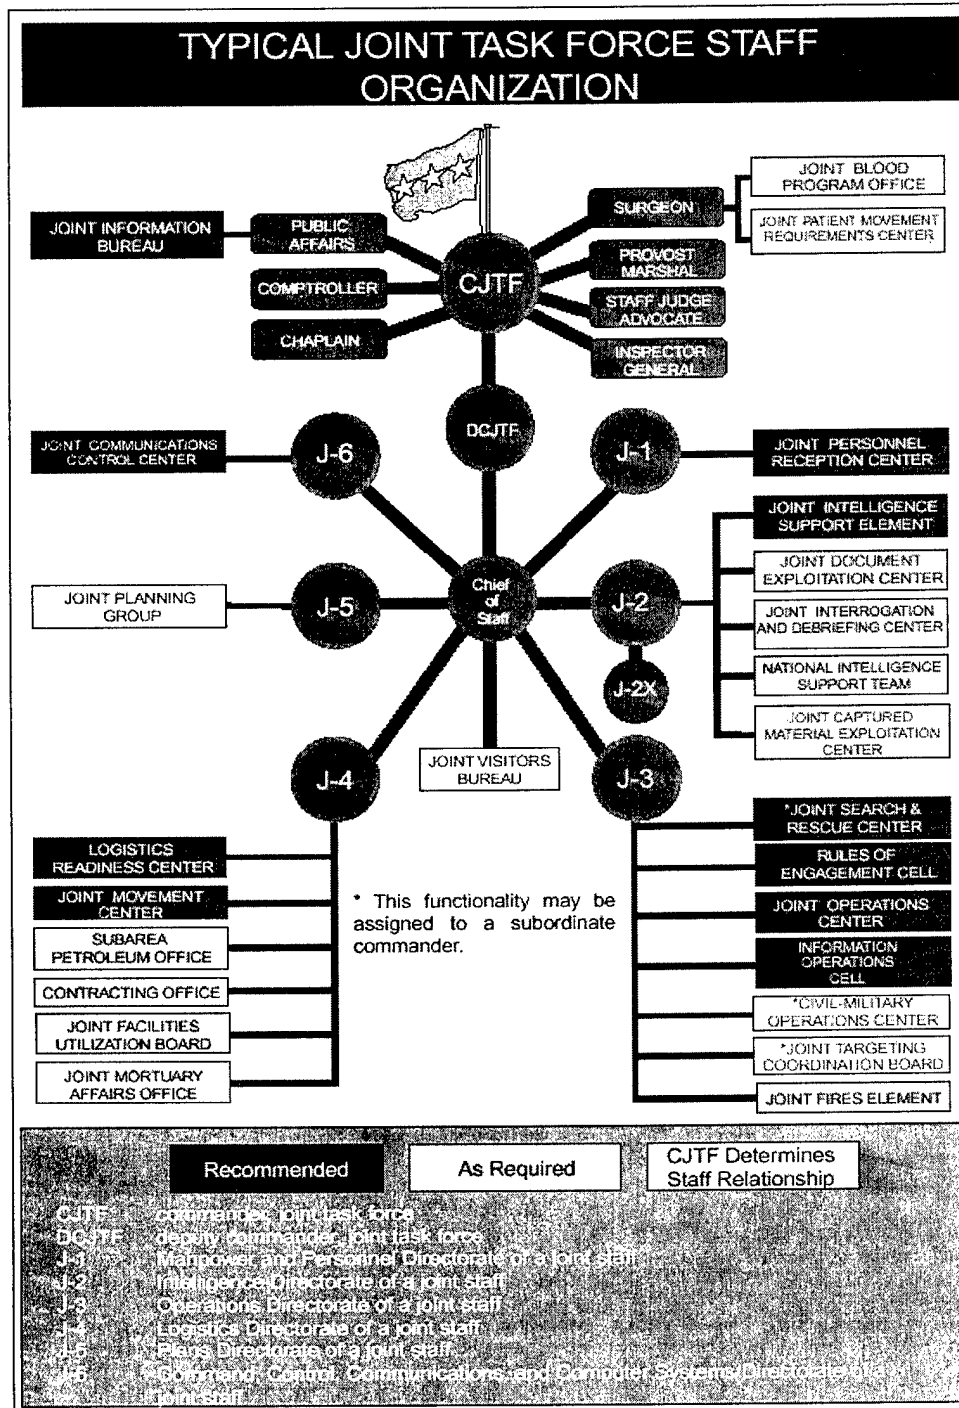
TYPICAL JOINT TASK FORCE STAFF ORGANIZATION

JOINT BLOOD PROGRAM OFFICE

JOINT INFORMATION BUREAU

PUBLIC AFFAIRS

SURGEON

JOINT PATIENT MOVEMENT REQUIREMENTS CENTER

COMPTROLLER

CJTF

PROVOST MARSHAL

STAFF JUDGE ADVOCATE

CHAPLAIN

INSPECTOR GENERAL

DCJTF

JOINT COMMUNICATIONS CONTROL CENTER

J-6

J-1

JOINT PERSONNEL RECEPTION CENTER

JOINT INTELLIGENCE SUPPORT ELEMENT

JOINT DOCUMENT EXPLOITATION CENTER

JOINT PLANNING GROUP

J-5

Chief of Staff

J-2

JOINT INTERROGATION AND DEBRIEFING CENTER

J-2X

NATIONAL INTELLIGENCE SUPPORT TEAM

JOINT CAPTURED MATERIAL EXPLOITATION CENTER

J-4

JOINT VISITORS BUREAU

J-3

*JOINT SEARCH & RESCUE CENTER

LOGISTICS READINESS CENTER

RULES OF ENGAGEMENT CELL

JOINT MOVEMENT CENTER

* This functionality may be assigned to a subordinate commander.

JOINT OPERATIONS CENTER

SUBAREA PETROLEUM OFFICE

INFORMATION OPERATIONS CELL

CONTRACTING OFFICE

*CIVIL-MILITARY OPERATIONS CENTER

JOINT FACILITIES UTILIZATION BOARD

*JOINT TARGETING COORDINATION BOARD

JOINT MORTUARY AFFAIRS OFFICE

JOINT FIRES ELEMENT

Recommended

As Required

CJTF Determines Staff Relationship

CJTF commander, joint task force
DCJTF deputy commander, joint task force
J-1 Manpower and Personnel Directorate of a joint staff
J-2 Intelligence Directorate of a joint staff
J-3 Operations Directorate of a joint staff
J-4 Logistics Directorate of a joint staff
J-5 Plans Directorate of a joint staff
J-6 Command, Control, Communications, and Computer Systems Directorate of a joint staff